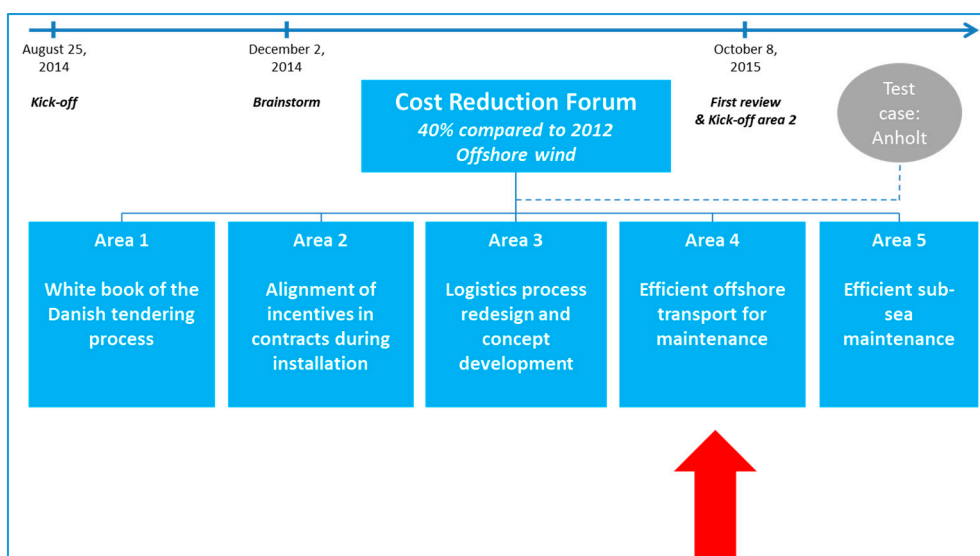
August 25, 2014

Kick-off

December 2, 2014

Brainstorm

Cost Reduction Forum
40% compared to 2012
Offshore wind

October 8, 2015

First review
& Kick-off area 2

Test case: Anholt

Area 1

White book of the Danish tendering process

Area 2

Alignment of incentives in contracts during installation

Area 3

Logistics process redesign and concept development

Area 4

Efficient offshore transport for maintenance

Area 5

Efficient subsea maintenance